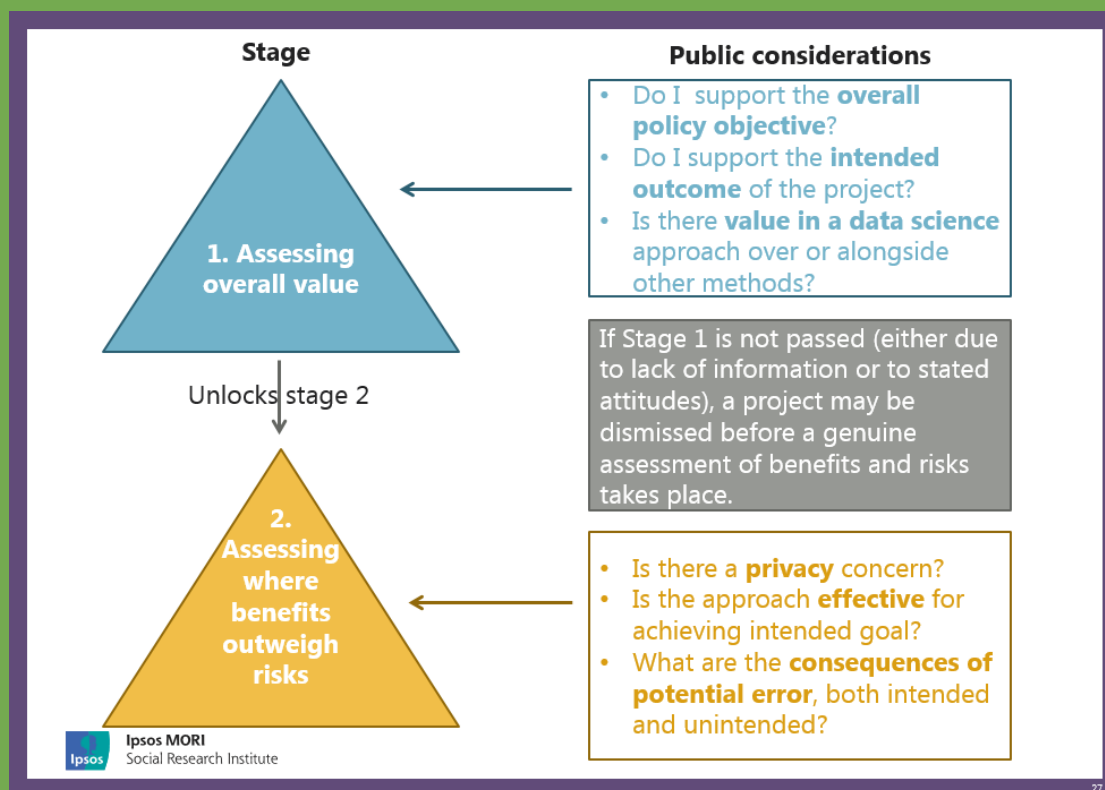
Stage

1. Assessing overall value

Unlocks stage 2

2. Assessing where benefits outweigh risks

Public considerations

- Do I support the **overall policy objective**?
- Do I support the **intended outcome** of the project?
- Is there **value in a data science** approach over or alongside other methods?

If Stage 1 is not passed (either due to lack of information or to stated attitudes), a project may be dismissed before a genuine assessment of benefits and risks takes place.

- Is there a **privacy** concern?
- Is the approach **effective** for achieving intended goal?
- What are the **consequences of potential error**, both intended and unintended?

Ipsos
Ipsos MORI
Social Research Institute

27